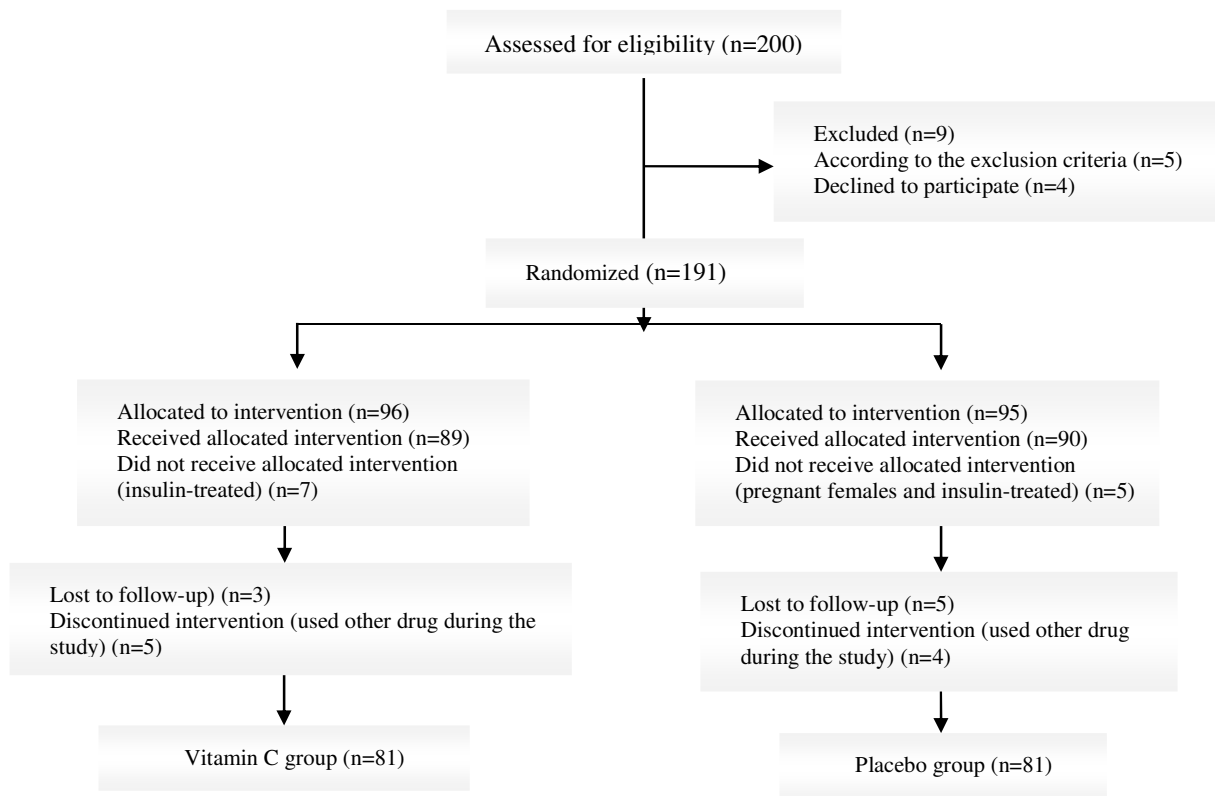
Assessed for eligibility (n=200)

Excluded (n=9)
According to the exclusion criteria (n=5)
Declined to participate (n=4)

Randomized (n=191)

Allocated to intervention (n=96)
Received allocated intervention (n=89)
Did not receive allocated intervention (insulin-treated) (n=7)

Lost to follow-up) (n=3)
Discontinued intervention (used other drug during the study) (n=5)

Vitamin C group (n=81)

Allocated to intervention (n=95)
Received allocated intervention (n=90)
Did not receive allocated intervention (pregnant females and insulin-treated) (n=5)

Lost to follow-up (n=5)
Discontinued intervention (used other drug during the study) (n=4)

Placebo group (n=81)